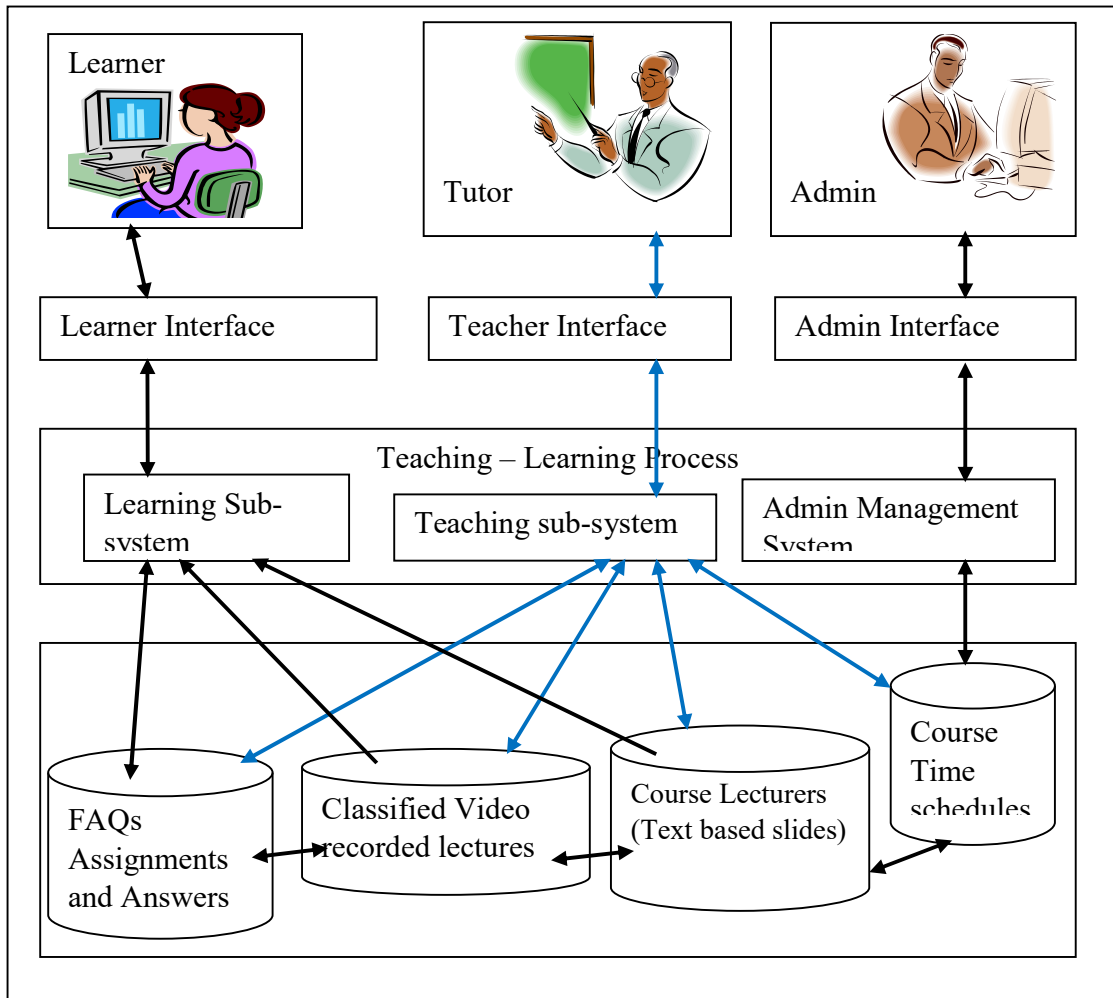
Learner

Tutor

Admin

Learner Interface

Teacher Interface

Admin Interface

Teaching – Learning Process

Learning Sub-system

Teaching sub-system

Admin Management System

FAQs Assignments and Answers

Classified Video recorded lectures

Course Lecturers (Text based slides)

Course Time schedules